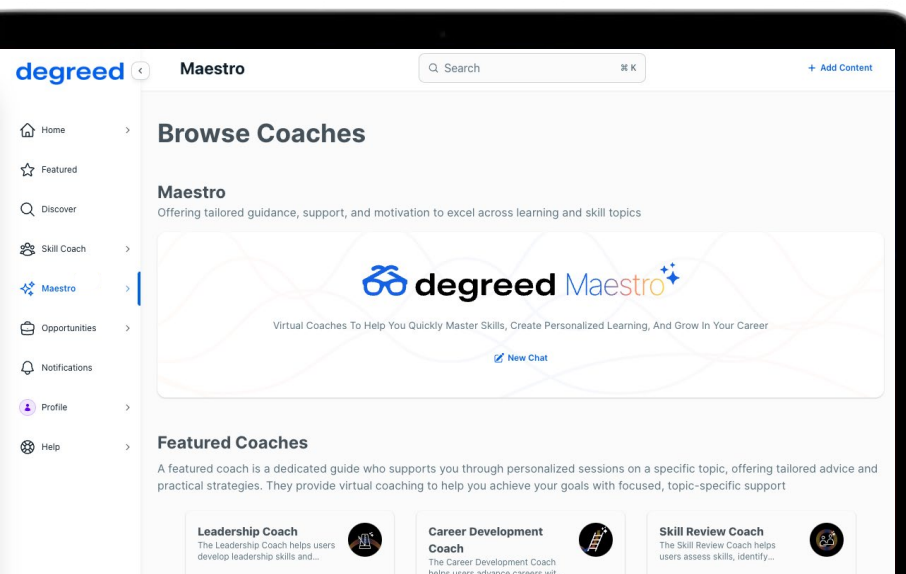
degreed

Maestro

Search ⌘ K

+ Add Content

Home

Featured

Discover

Skill Coach

Maestro

Opportunities

Notifications

Profile

Help

Browse Coaches

Maestro

Offering tailored guidance, support, and motivation to excel across learning and skill topics

degreed Maestro

Virtual Coaches To Help You Quickly Master Skills, Create Personalized Learning, And Grow In Your Career

New Chat

Featured Coaches

A featured coach is a dedicated guide who supports you through personalized sessions on a specific topic, offering tailored advice and practical strategies. They provide virtual coaching to help you achieve your goals with focused, topic-specific support

Leadership Coach
The Leadership Coach helps users develop leadership skills and...

Career Development Coach
The Career Development Coach helps users advance careers wit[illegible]

Skill Review Coach
The Skill Review Coach helps users assess skills, identify...